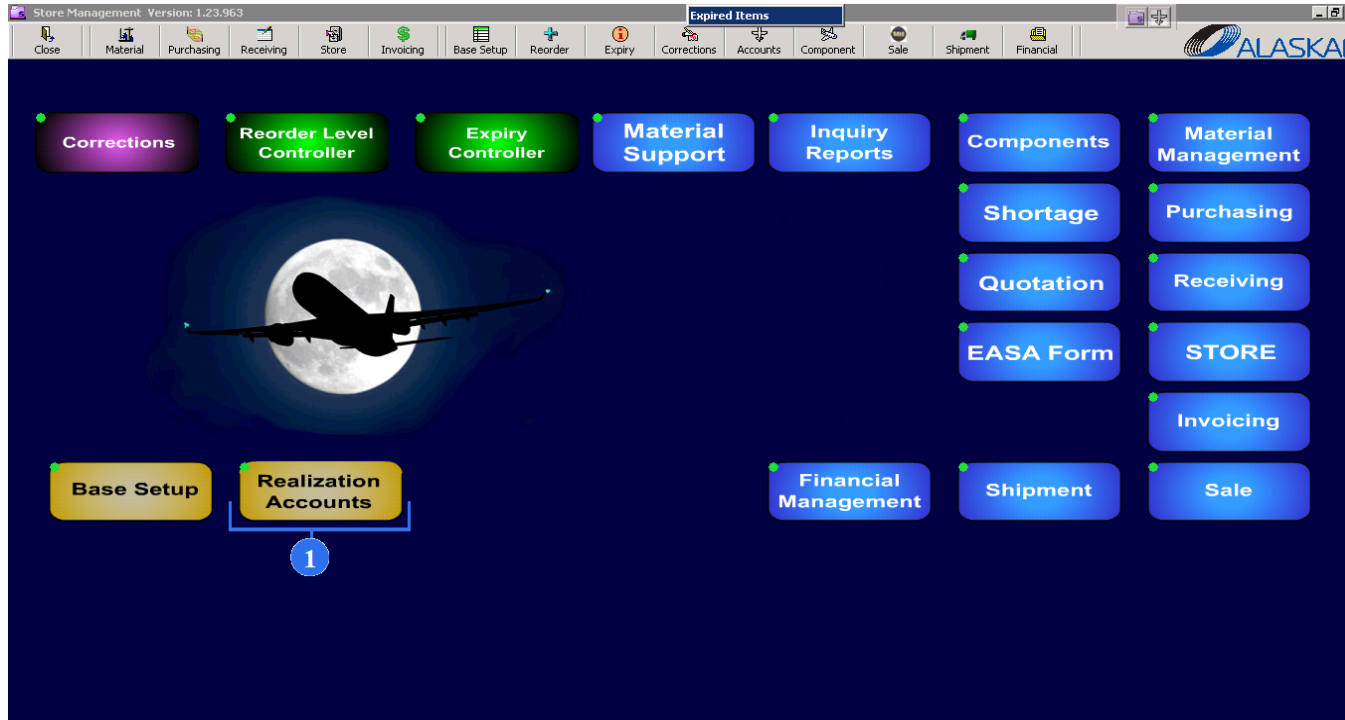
Store Management Version: 1.23.963

Expired Items

Close Material Purchasing Receiving Store Invoicing Base Setup Reorder Expiry Corrections Accounts Component Sale Shipment Financial

ALASKA

Corrections

Reorder Level Controller

Expiry Controller

Material Support

Inquiry Reports

Components

Material Management

Shortage

Purchasing

Quotation

Receiving

EASA Form

STORE

Invoicing

Base Setup

Realization Accounts

1

Financial Management

Shipment

Sale